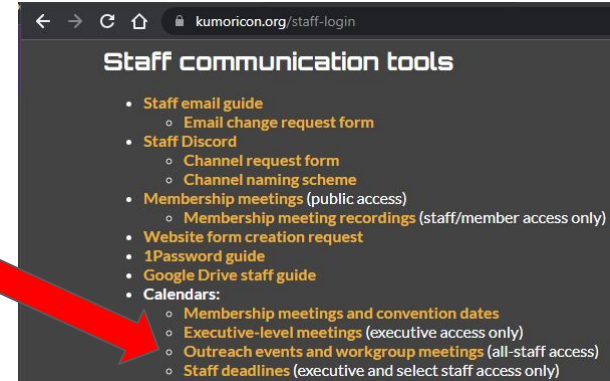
kumoricon.org/staff-login

Staff communication tools

- Staff email guide
  - Email change request form
- Staff Discord
  - Channel request form
  - Channel naming scheme
- Membership meetings (public access)
  - Membership meeting recordings (staff/member access only)
- Website form creation request
- 1Password guide
- Google Drive staff guide
- Calendars:
  - Membership meetings and convention dates
  - Executive-level meetings (executive access only)
  - Outreach events and workgroup meetings (all-staff access)
  - Staff deadlines (executive and select staff access only)